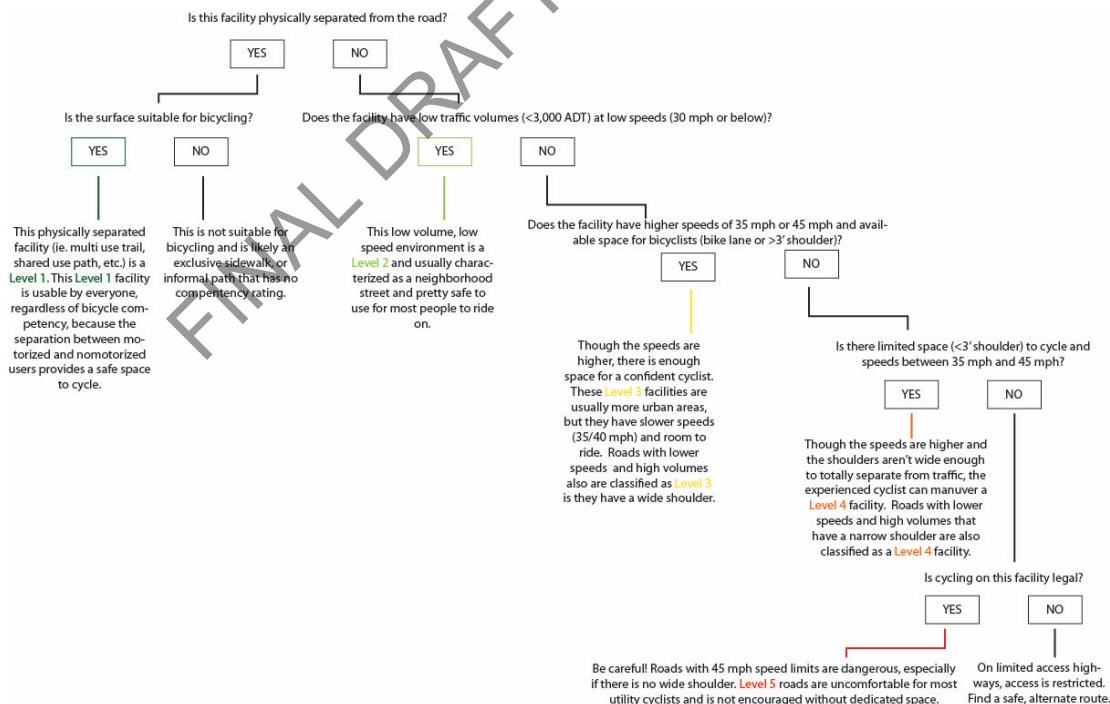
FINAL DRAFT

Is this facility physically separated from the road?

YES

NO

Is the surface suitable for bicycling?

Does the facility have low traffic volumes (<3,000 ADT) at low speeds (30 mph or below)?

YES

NO

YES

NO

This physically separated facility (ie. multi use trail, shared use path, etc.) is a Level 1. This Level 1 facility is usable by everyone, regardless of bicycle competency, because the separation between motorized and nomotorized users provides a safe space to cycle.

This is not suitable for bicycling and is likely an exclusive sidewalk, or informal path that has no competency rating.

This low volume, low speed environment is a Level 2 and usually characterized as a neighborhood street and pretty safe to use for most people to ride on.

Does the facility have higher speeds of 35 mph or 45 mph and available space for bicyclists (bike lane or >3' shoulder)?

YES

NO

Though the speeds are higher, there is enough space for a confident cyclist. These Level 3 facilities are usually more urban areas, but they have slower speeds (35/40 mph) and room to ride. Roads with lower speeds and high volumes also are classified as Level 3 is they have a wide shoulder.

Is there limited space (<3' shoulder) to cycle and speeds between 35 mph and 45 mph?

YES

NO

Though the speeds are higher and the shoulders aren't wide enough to totally separate from traffic, the experienced cyclist can manuver a Level 4 facility. Roads with lower speeds and high volumes that have a narrow shoulder are also classified as a Level 4 facility.

Is cycling on this facility legal?

YES

NO

Be careful! Roads with 45 mph speed limits are dangerous, especially if there is no wide shoulder. Level 5 roads are uncomfortable for most utility cyclists and is not encouraged without dedicated space.

On limited access highways, access is restricted. Find a safe, alternate route.